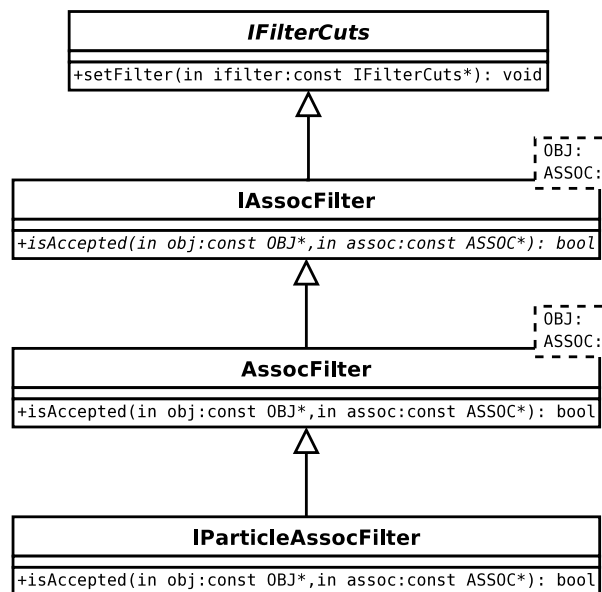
IFilterCuts

+setFilter(in ifilter:const IFilterCuts*): void

OBJ:
ASSOC:

IAssocFilter

+isAccepted(in obj:const OBJ*,in assoc:const ASSOC*): bool

OBJ:
ASSOC:

AssocFilter

+isAccepted(in obj:const OBJ*,in assoc:const ASSOC*): bool

IParticleAssocFilter

+isAccepted(in obj:const OBJ*,in assoc:const ASSOC*): bool